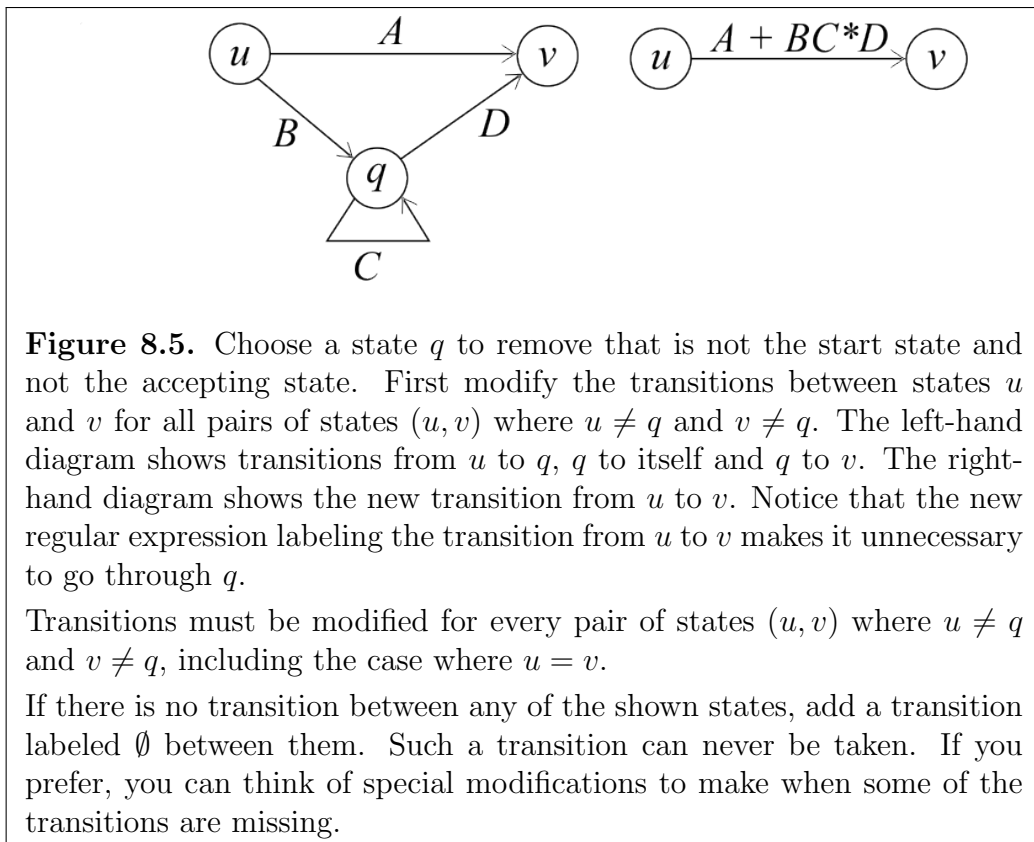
$u$ $A$ $v$ $B$ $D$ $q$ $C$

$u$ $A + BC^*D$ $v$

**Figure 8.5.** Choose a state $q$ to remove that is not the start state and not the accepting state. First modify the transitions between states $u$ and $v$ for all pairs of states $(u, v)$ where $u \neq q$ and $v \neq q$. The left-hand diagram shows transitions from $u$ to $q$, $q$ to itself and $q$ to $v$. The right-hand diagram shows the new transition from $u$ to $v$. Notice that the new regular expression labeling the transition from $u$ to $v$ makes it unnecessary to go through $q$.

Transitions must be modified for every pair of states $(u, v)$ where $u \neq q$ and $v \neq q$, including the case where $u = v$.

If there is no transition between any of the shown states, add a transition labeled $\emptyset$ between them. Such a transition can never be taken. If you prefer, you can think of special modifications to make when some of the transitions are missing.